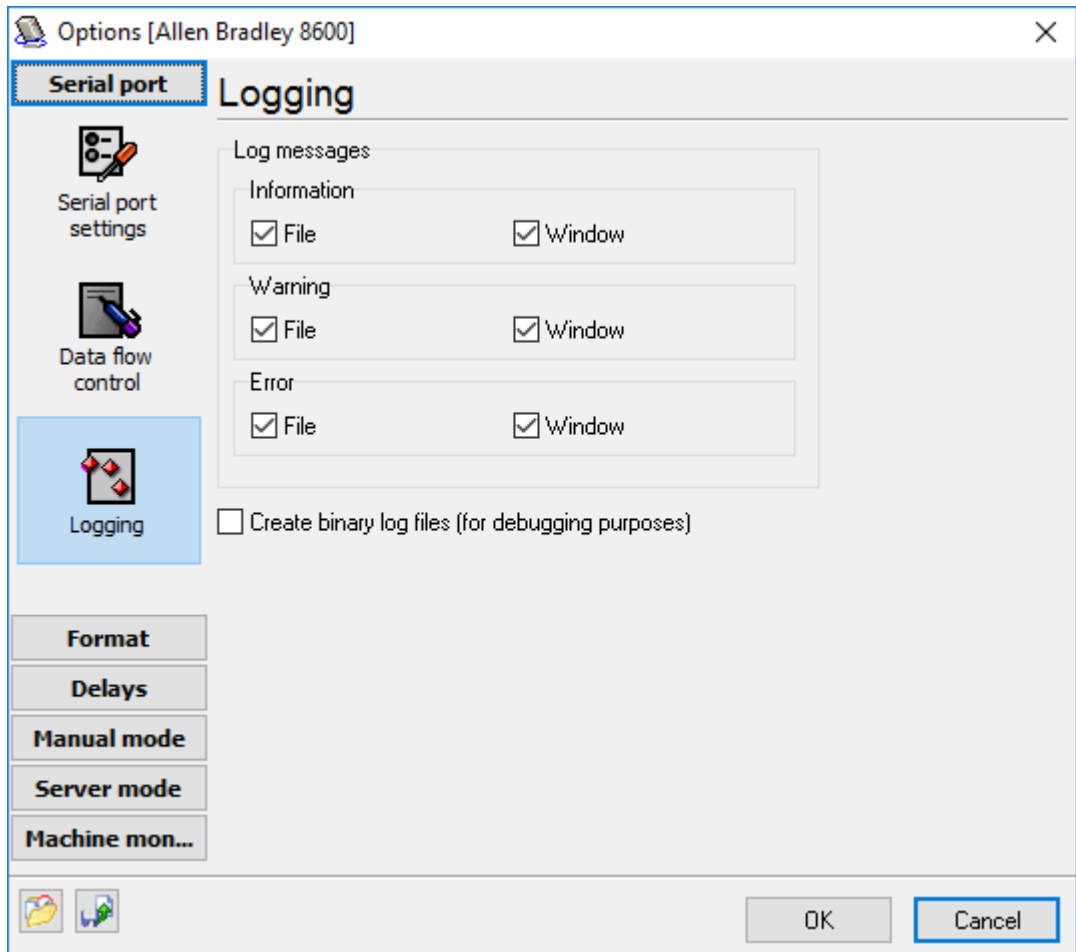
Options [Allen Bradley 8600]

Serial port

Serial port settings

Data flow control

Logging

Format

Delays

Manual mode

Server mode

Machine mon...

Logging

Log messages

Information

☑ File ☑ Window

Warning

☑ File ☑ Window

Error

☑ File ☑ Window

☐ Create binary log files (for debugging purposes)

OK

Cancel